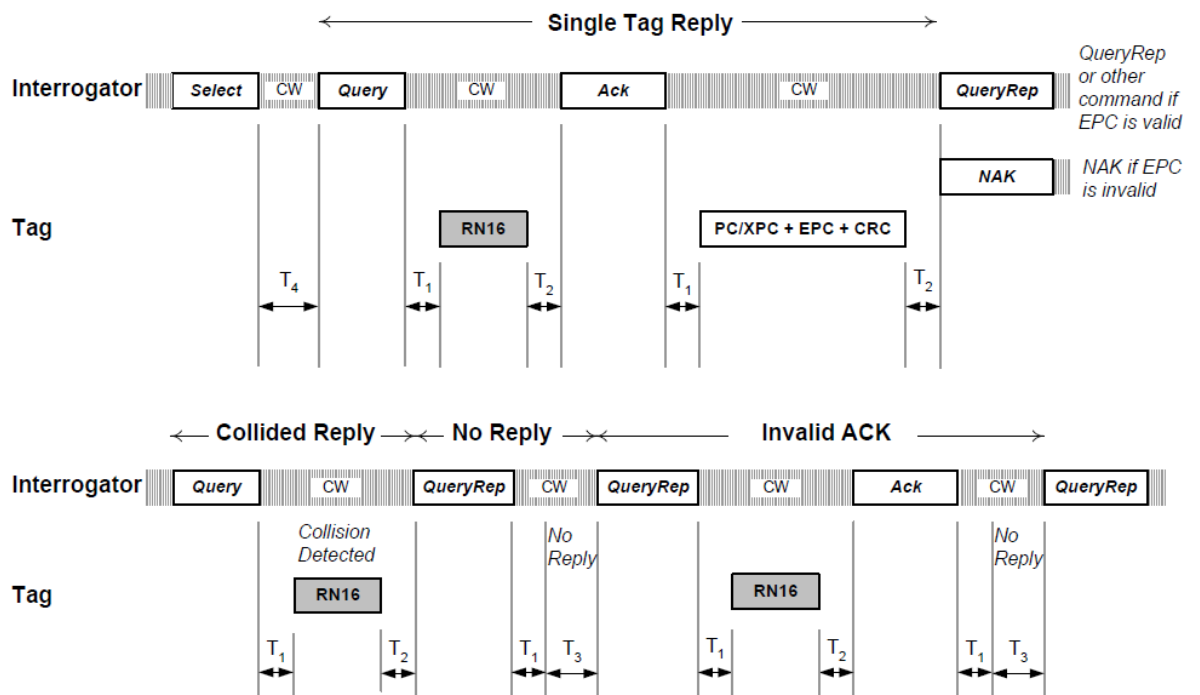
Single Tag Reply

Interrogator
Select
CW
Query
CW
Ack
CW
QueryRep
QueryRep or other command if EPC is valid

NAK
NAK if EPC is invalid

Tag
RN16
PC/XPC + EPC + CRC

$T_4$
$T_1$
$T_2$
$T_1$
$T_2$

Collided Reply
No Reply
Invalid ACK

Interrogator
Query
CW
QueryRep
CW
QueryRep
CW
Ack
CW
QueryRep

Collision Detected
No Reply
No Reply

Tag
RN16
RN16

$T_1$
$T_2$
$T_1$
$T_3$
$T_1$
$T_2$
$T_1$
$T_3$